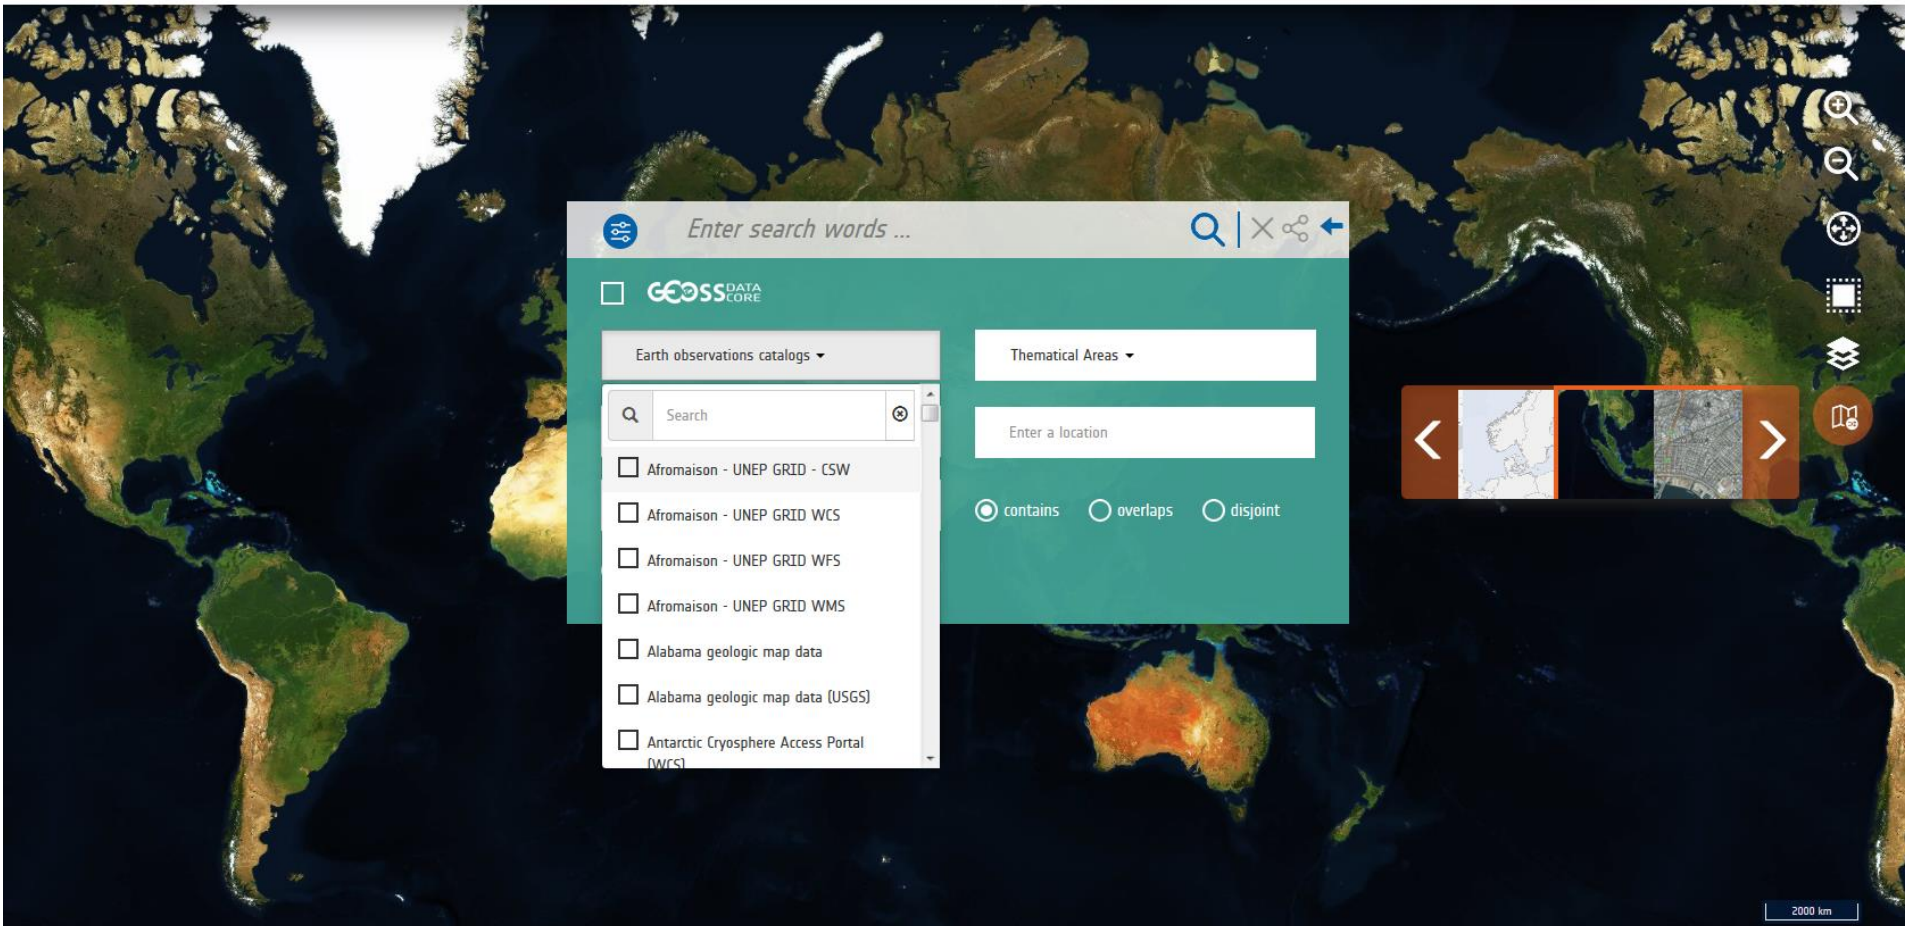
Enter search words ...

GEOSS DATA CORE

Earth observations catalogs

Thematical Areas

Search

Enter a location

Afromaison - UNEP GRID - CSW

Afromaison - UNEP GRID WCS

Afromaison - UNEP GRID WFS

Afromaison - UNEP GRID WMS

Alabama geologic map data

Alabama geologic map data (USGS)

Antarctic Cryosphere Access Portal (WCS)

contains overlaps disjoint

2000 km